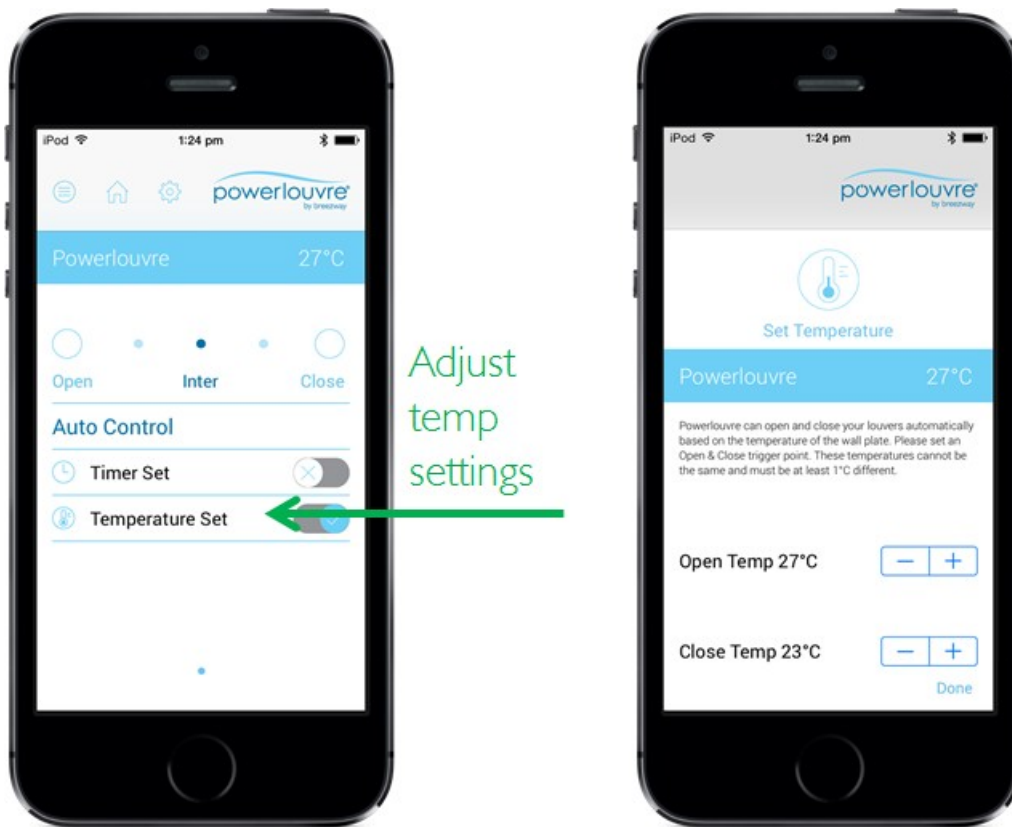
iPod
1:24 pm
powerlouvre
by breezway
Powerlouvre
27°C
Open
Inter
Close
Auto Control
Timer Set
Temperature Set

Adjust temp settings

iPod
1:24 pm
powerlouvre
by breezway
Set Temperature
Powerlouvre
27°C
Powerlouvre can open and close your louvers automatically based on the temperature of the wall plate. Please set an Open & Close trigger point. These temperatures cannot be the same and must be at least 1°C different.

Open Temp 27°C
−
+
Close Temp 23°C
−
+
Done